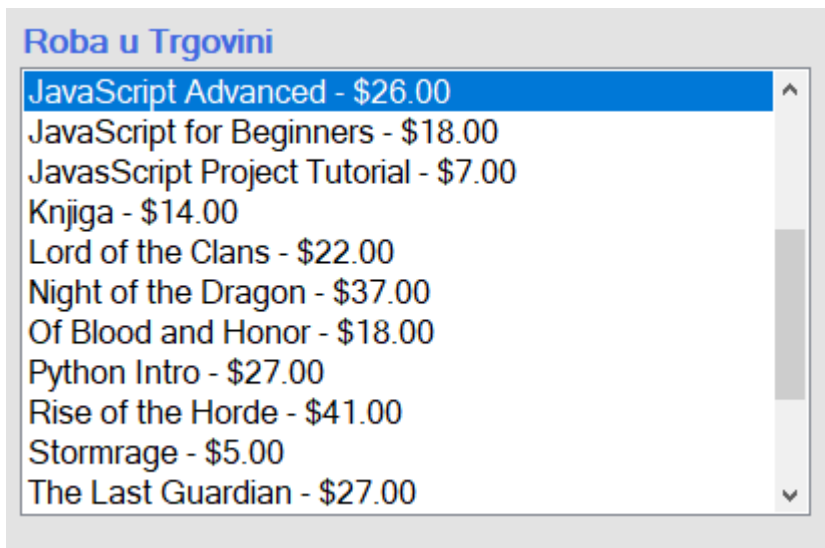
Roba u Trgovini

JavaScript Advanced - \$26.00
JavaScript for Beginners - \$18.00
JavasScript Project Tutorial - \$7.00
Knjiga - \$14.00
Lord of the Clans - \$22.00
Night of the Dragon - \$37.00
Of Blood and Honor - \$18.00
Python Intro - \$27.00
Rise of the Horde - \$41.00
Stormrage - \$5.00
The Last Guardian - \$27.00